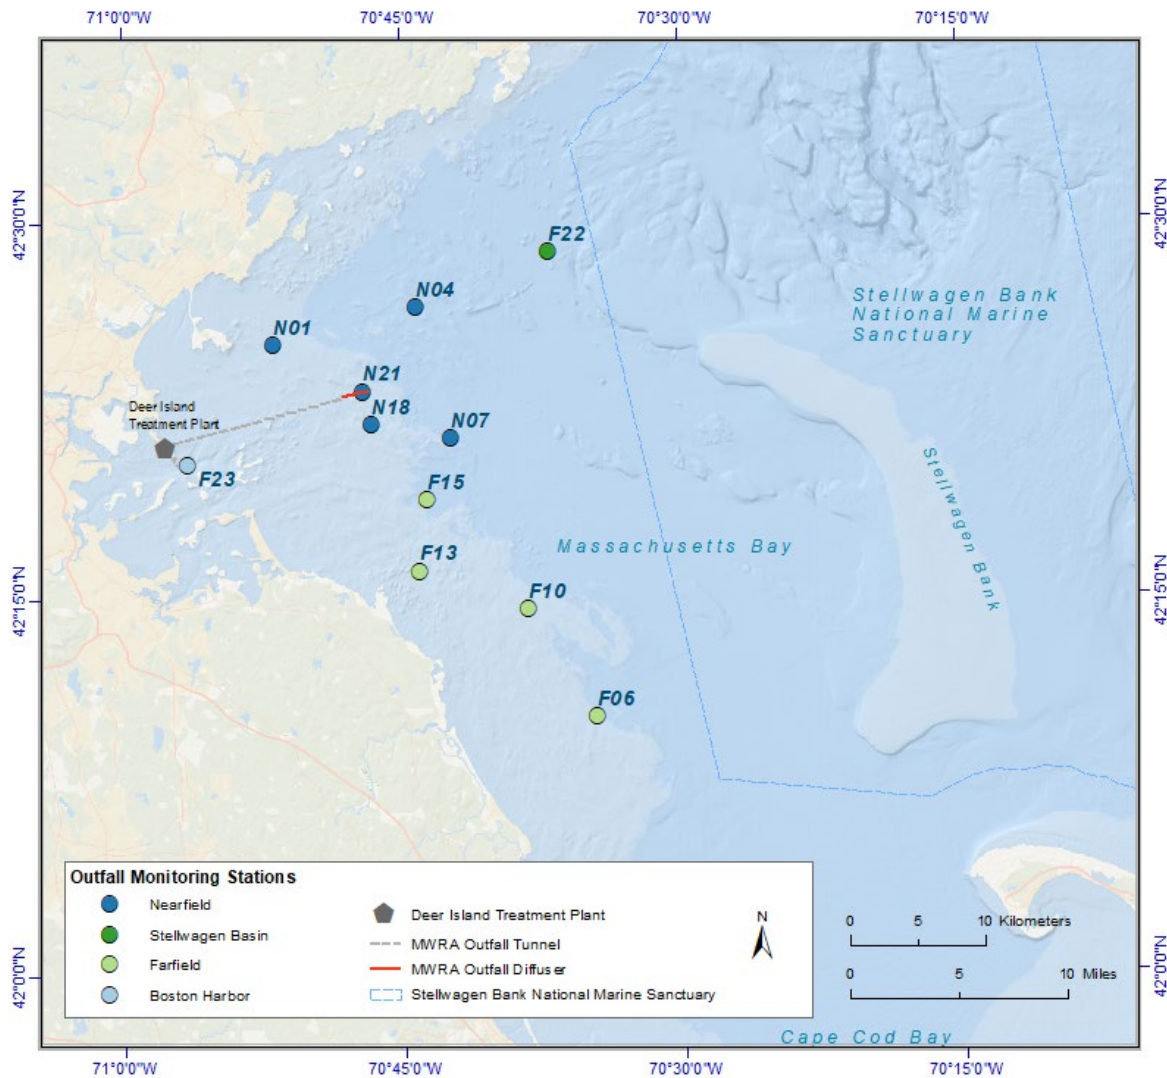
71°0'0"W
70°45'0"W
70°30'0"W
70°15'0"W

42°30'0"N
42°15'0"N
42°0'0"N

42°30'0"N
42°15'0"N
42°0'0"N

F22
N04
N01
N21
N18
N07
Deer Island Treatment Plant
F23
F15
F13
F10
F06

Stellwagen Bank National Marine Sanctuary

Stellwagen Bank

Massachusetts Bay

Cape Cod Bay

Outfall Monitoring Stations
Nearfield
Stellwagen Basin
Farfield
Boston Harbor
Deer Island Treatment Plant
MWRA Outfall Tunnel
MWRA Outfall Diffuser
Stellwagen Bank National Marine Sanctuary

N

0 5 10 Kilometers
0 5 10 Miles

71°0'0"W
70°45'0"W
70°30'0"W
70°15'0"W